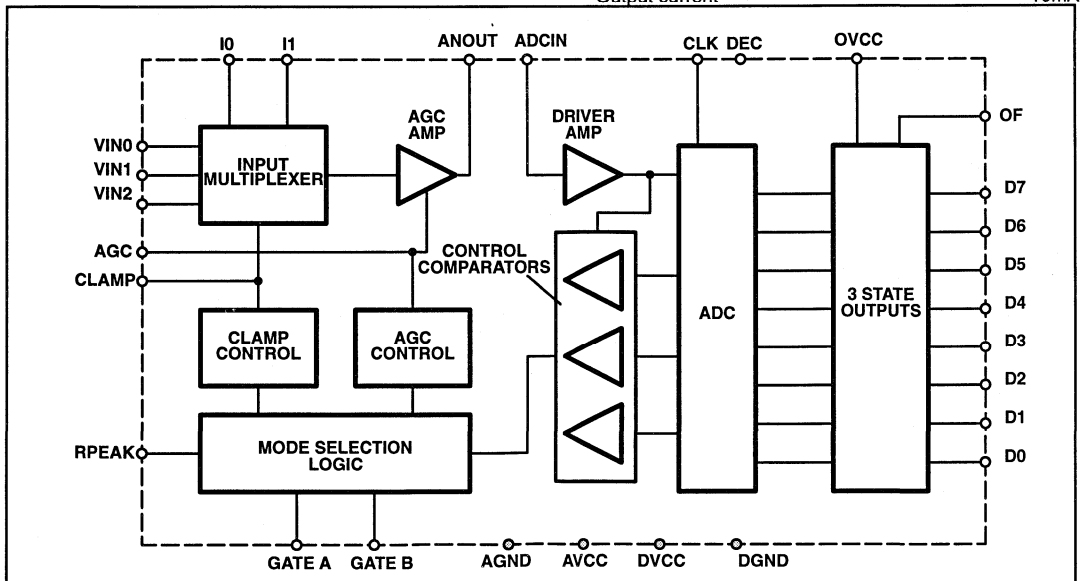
Output current

I0 I1 ANOUT ADCIN CLK DEC OVCC

VIN0
VIN1
VIN2

INPUT MULTIPLEXER

AGC AMP

DRIVER AMP

OF

AGC
CLAMP

CONTROL COMPARATORS

ADC

3 STATE OUTPUTS

D7
D6
D5
D4
D3
D2
D1
D0

CLAMP CONTROL

AGC CONTROL

RPEAK

MODE SELECTION LOGIC

GATE A GATE B AGND AVCC DVCC DGND